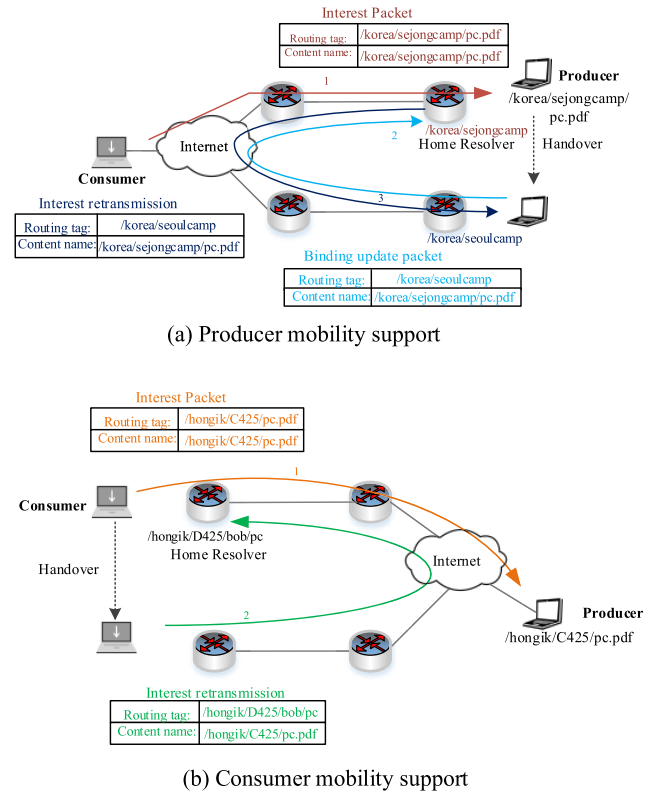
Interest Packet

| Routing tag: | /korea/sejongcamp/pc.pdf |
|---|---|
| Content name: | /korea/sejongcamp/pc.pdf |

1

Producer
/korea/sejongcamp/pc.pdf

Internet

2

/korea/sejongcamp
Home Resolver

Handover

Consumer

Interest retransmission

| Routing tag: | /korea/seoulcamp |
|---|---|
| Content name: | /korea/sejongcamp/pc.pdf |

3

/korea/seoulcamp

Binding update packet

| Routing tag: | /korea/seoulcamp |
|---|---|
| Content name: | /korea/sejongcamp/pc.pdf |

(a) Producer mobility support

Interest Packet

| Routing tag: | /hongik/C425/pc.pdf |
|---|---|
| Content name: | /hongik/C425/pc.pdf |

1

Consumer

/hongik/D425/bob/pc
Home Resolver

Internet

Handover

2

Producer
/hongik/C425/pc.pdf

Interest retransmission

| Routing tag: | /hongik/D425/bob/pc |
|---|---|
| Content name: | /hongik/C425/pc.pdf |

(b) Consumer mobility support